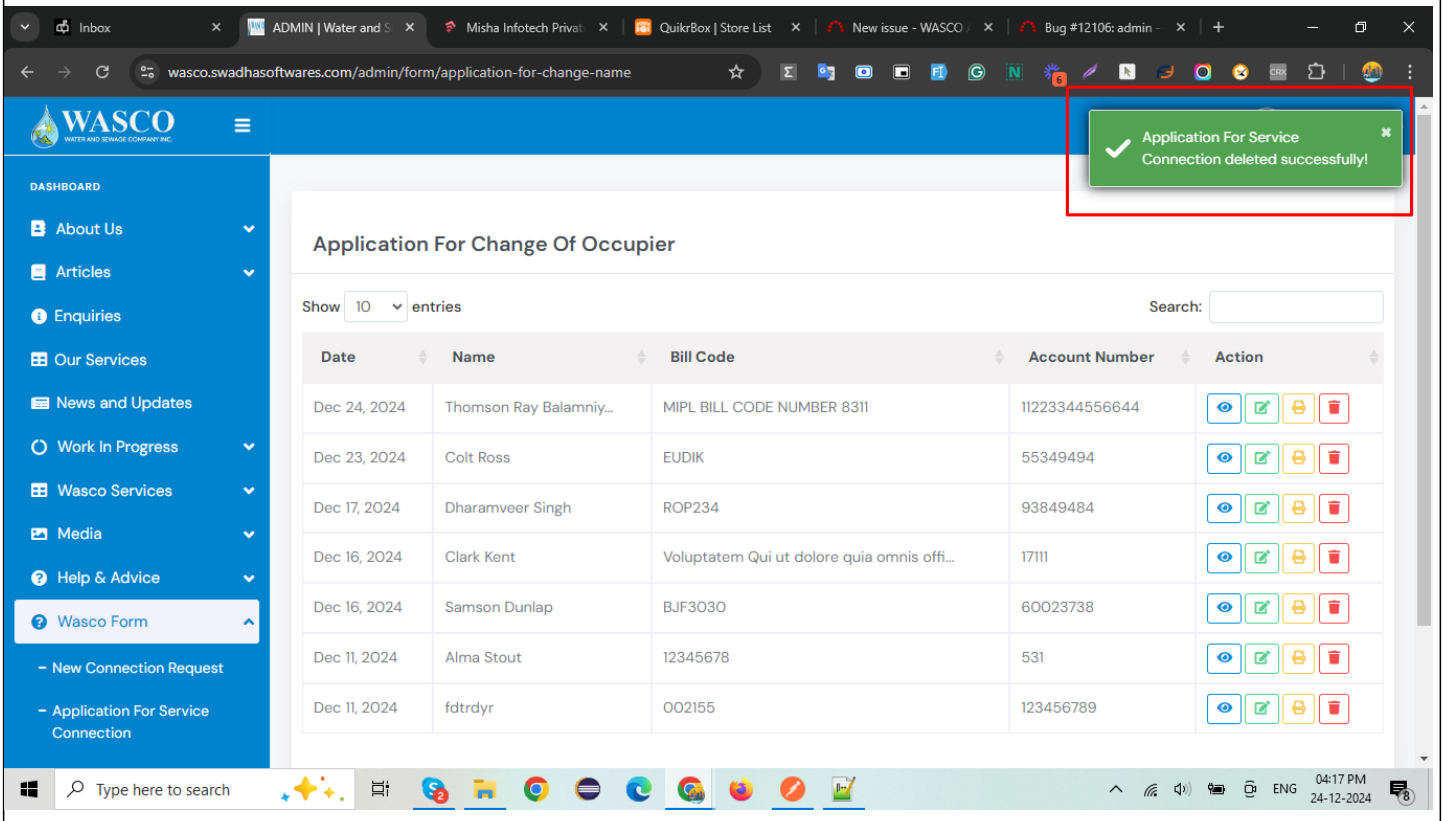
Inbox
ADMIN | Water and S
Misha Infotech Privat
QuikrBox | Store List
New issue - WASCO
Bug #12106: admin -

wasco.swadhasoftwares.com/admin/form/application-for-change-name

WASCO
WATER AND SEWAGE COMPANY INC.

Application For Service Connection deleted successfully!

DASHBOARD
About Us
Articles
Enquiries
Our Services
News and Updates
Work In Progress
Wasco Services
Media
Help & Advice
Wasco Form
- New Connection Request
- Application For Service Connection

Application For Change Of Occupier

Show 10 entries
Search:

| Date | Name | Bill Code | Account Number | Action |
|---|---|---|---|---|
| Dec 24, 2024 | Thomson Ray Balamniy... | MIPL BILL CODE NUMBER 8311 | 11223344556644 | |
| Dec 23, 2024 | Colt Ross | EUDIK | 55349494 | |
| Dec 17, 2024 | Dharamveer Singh | ROP234 | 93849484 | |
| Dec 16, 2024 | Clark Kent | Voluptatem Qui ut dolore quia omnis offi... | 17111 | |
| Dec 16, 2024 | Samson Dunlap | BJF3030 | 60023738 | |
| Dec 11, 2024 | Alma Stout | 12345678 | 531 | |
| Dec 11, 2024 | fdtrdyr | 002155 | 123456789 | |

Type here to search
ENG
04:17 PM
24-12-2024